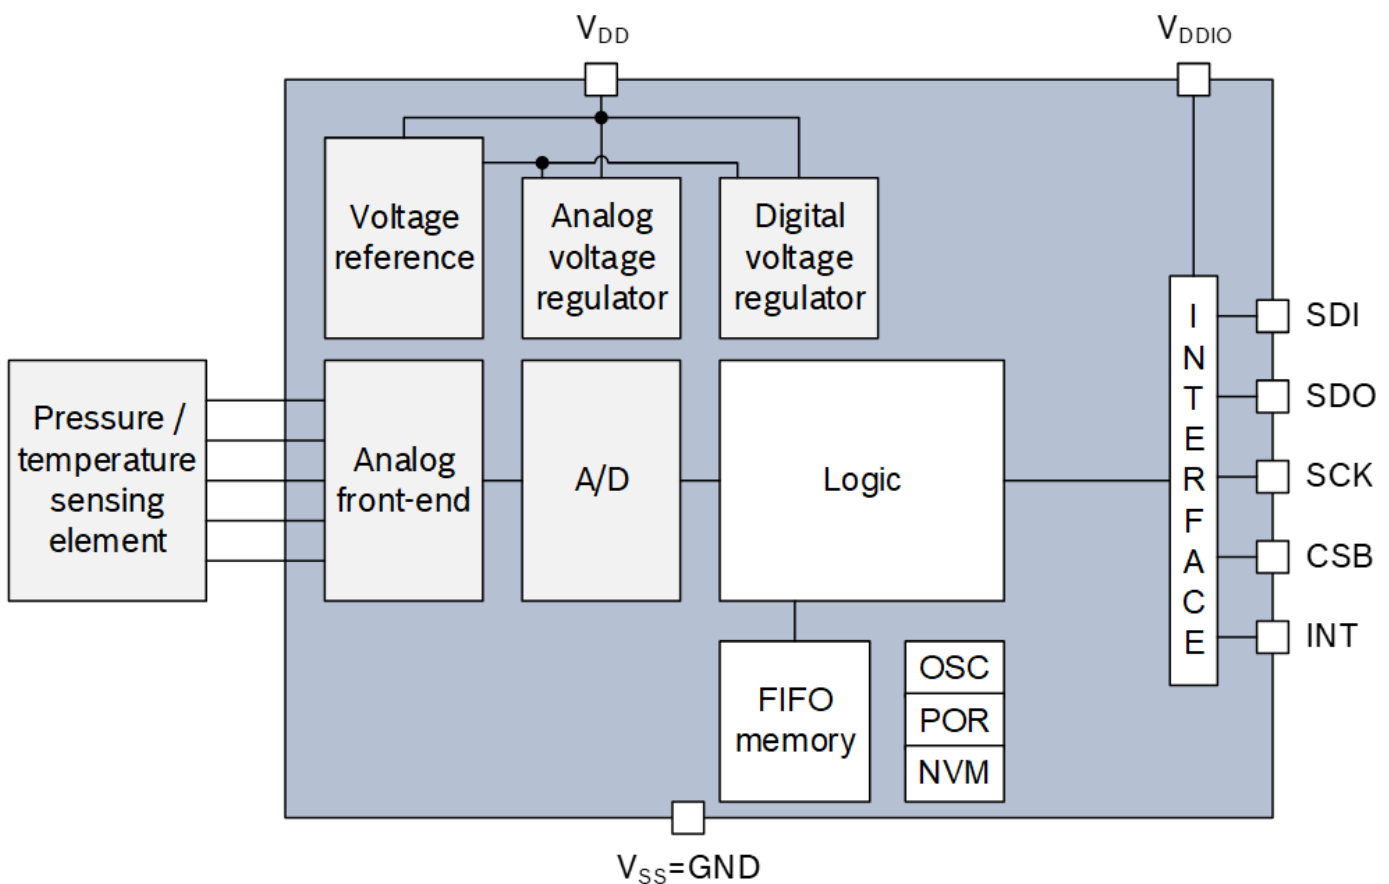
$V_{DD}$

$V_{DDIO}$

Voltage reference

Analog voltage regulator

Digital voltage regulator

Pressure / temperature sensing element

Analog front-end

A/D

Logic

INTERFACE

SDI

SDO

SCK

CSB

INT

FIFO memory

OSC

POR

NVM

$V_{SS}$=GND